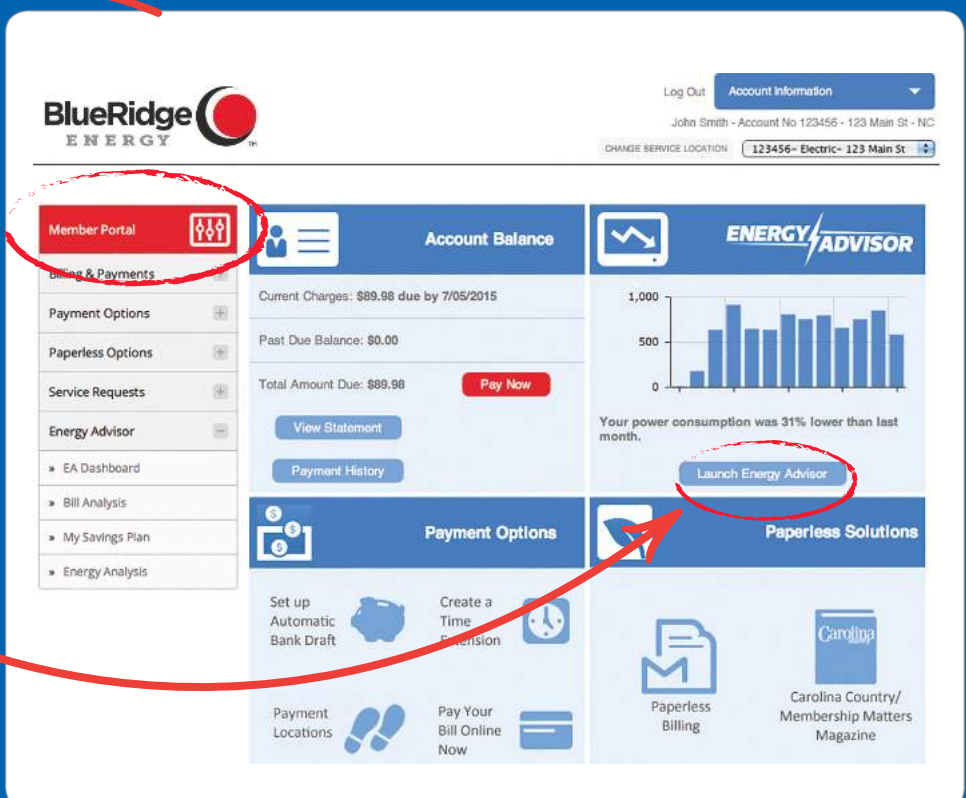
BlueRidge ENERGY

Log Out Account Information

John Smith - Account No 123456 - 123 Main St - NC

CHANGE SERVICE LOCATION 123456- Electric- 123 Main St

Member Portal

Billing & Payments

Payment Options

Paperless Options

Service Requests

Energy Advisor

» EA Dashboard

» Bill Analysis

» My Savings Plan

» Energy Analysis

Account Balance

Current Charges: $89.98 due by 7/05/2015

Past Due Balance: $0.00

Total Amount Due: $89.98

Pay Now

View Statement

Payment History

ENERGY ADVISOR

1,000

500

0

Your power consumption was 31% lower than last month.

Launch Energy Advisor

Payment Options

Set up Automatic Bank Draft

Create a Time Extension

Payment Locations

Pay Your Bill Online Now

Paperless Solutions

Paperless Billing

Carolina

Carolina Country/ Membership Matters Magazine